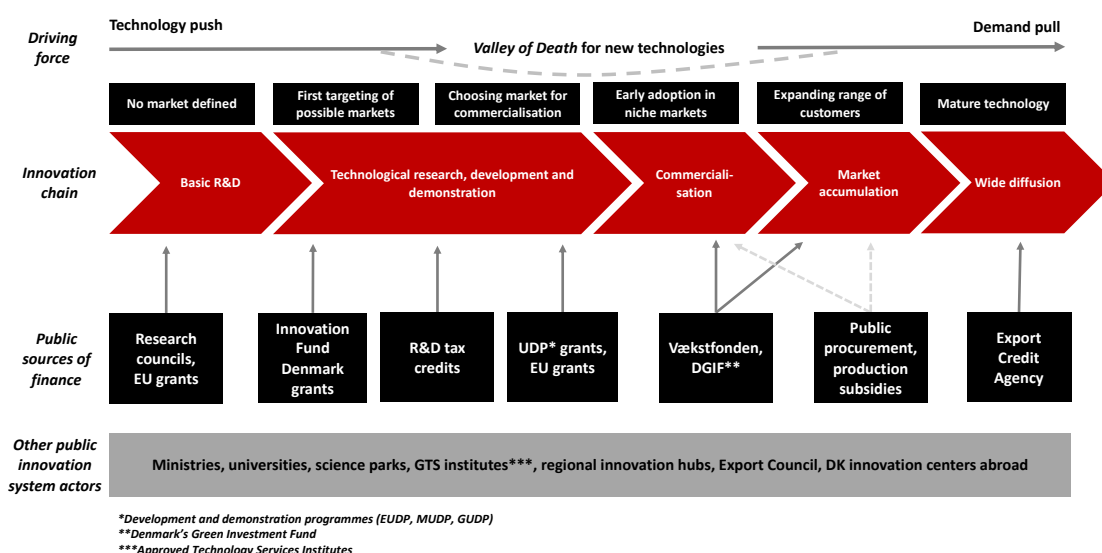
Driving force

Technology push

Valley of Death for new technologies

Demand pull

No market defined

First targeting of possible markets

Choosing market for commercialisation

Early adoption in niche markets

Expanding range of customers

Mature technology

Innovation chain

Basic R&D

Technological research, development and demonstration

Commerciali-sation

Market accumulation

Wide diffusion

Public sources of finance

Research councils, EU grants

Innovation Fund Denmark grants

R&D tax credits

UDP* grants, EU grants

Vækstfonden, DGIF**

Public procurement, production subsidies

Export Credit Agency

Other public innovation system actors

Ministries, universities, science parks, GTS institutes***, regional innovation hubs, Export Council, DK innovation centers abroad

*Development and demonstration programmes (EUDP, MUDP, GUDP)
**Denmark's Green Investment Fund
***Approved Technology Services Institutes